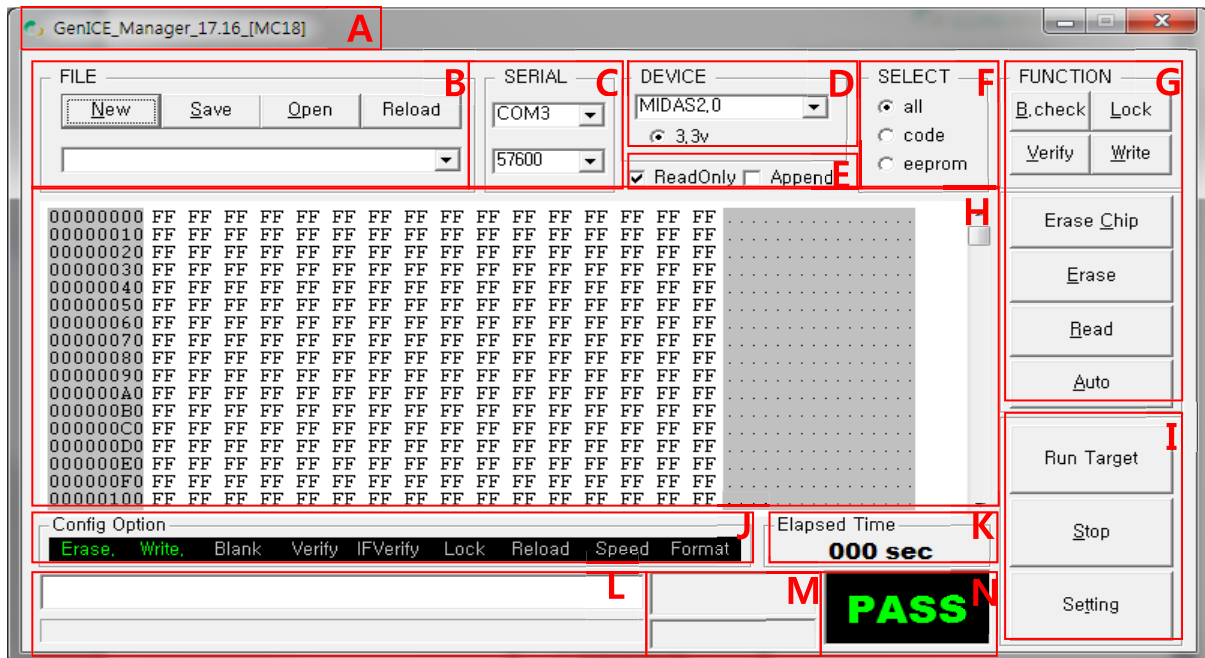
GenICE_Manager_17.16_[MC18] A

FILE B
New Save Open Reload

SERIAL C
COM3
57600

DEVICE D
MIDAS2,0
3,3v

ReadOnly Append E

SELECT F
all
code
eeprom

FUNCTION G
B.check Lock
Verify Write

H

| | | | | | | | | | | | | | | | | |
|---|---|---|---|---|---|---|---|---|---|---|---|---|---|---|---|---|
| 00000000 | FF | FF | FF | FF | FF | FF | FF | FF | FF | FF | FF | FF | FF | FF | FF | FF |
| 00000010 | FF | FF | FF | FF | FF | FF | FF | FF | FF | FF | FF | FF | FF | FF | FF | FF |
| 00000020 | FF | FF | FF | FF | FF | FF | FF | FF | FF | FF | FF | FF | FF | FF | FF | FF |
| 00000030 | FF | FF | FF | FF | FF | FF | FF | FF | FF | FF | FF | FF | FF | FF | FF | FF |
| 00000040 | FF | FF | FF | FF | FF | FF | FF | FF | FF | FF | FF | FF | FF | FF | FF | FF |
| 00000050 | FF | FF | FF | FF | FF | FF | FF | FF | FF | FF | FF | FF | FF | FF | FF | FF |
| 00000060 | FF | FF | FF | FF | FF | FF | FF | FF | FF | FF | FF | FF | FF | FF | FF | FF |
| 00000070 | FF | FF | FF | FF | FF | FF | FF | FF | FF | FF | FF | FF | FF | FF | FF | FF |
| 00000080 | FF | FF | FF | FF | FF | FF | FF | FF | FF | FF | FF | FF | FF | FF | FF | FF |
| 00000090 | FF | FF | FF | FF | FF | FF | FF | FF | FF | FF | FF | FF | FF | FF | FF | FF |
| 000000A0 | FF | FF | FF | FF | FF | FF | FF | FF | FF | FF | FF | FF | FF | FF | FF | FF |
| 000000B0 | FF | FF | FF | FF | FF | FF | FF | FF | FF | FF | FF | FF | FF | FF | FF | FF |
| 000000C0 | FF | FF | FF | FF | FF | FF | FF | FF | FF | FF | FF | FF | FF | FF | FF | FF |
| 000000D0 | FF | FF | FF | FF | FF | FF | FF | FF | FF | FF | FF | FF | FF | FF | FF | FF |
| 000000E0 | FF | FF | FF | FF | FF | FF | FF | FF | FF | FF | FF | FF | FF | FF | FF | FF |
| 000000F0 | FF | FF | FF | FF | FF | FF | FF | FF | FF | FF | FF | FF | FF | FF | FF | FF |
| 00000100 | FF | FF | FF | FF | FF | FF | FF | FF | FF | FF | FF | FF | FF | FF | FF | FF |

Erase Chip
Erase
Read
Auto

I
Run Target
Stop
Setting

Config Option J
Erase, Write, Blank Verify IFVerify Lock Reload Speed Format

Elapsed Time K
000 sec

L M

PASS N